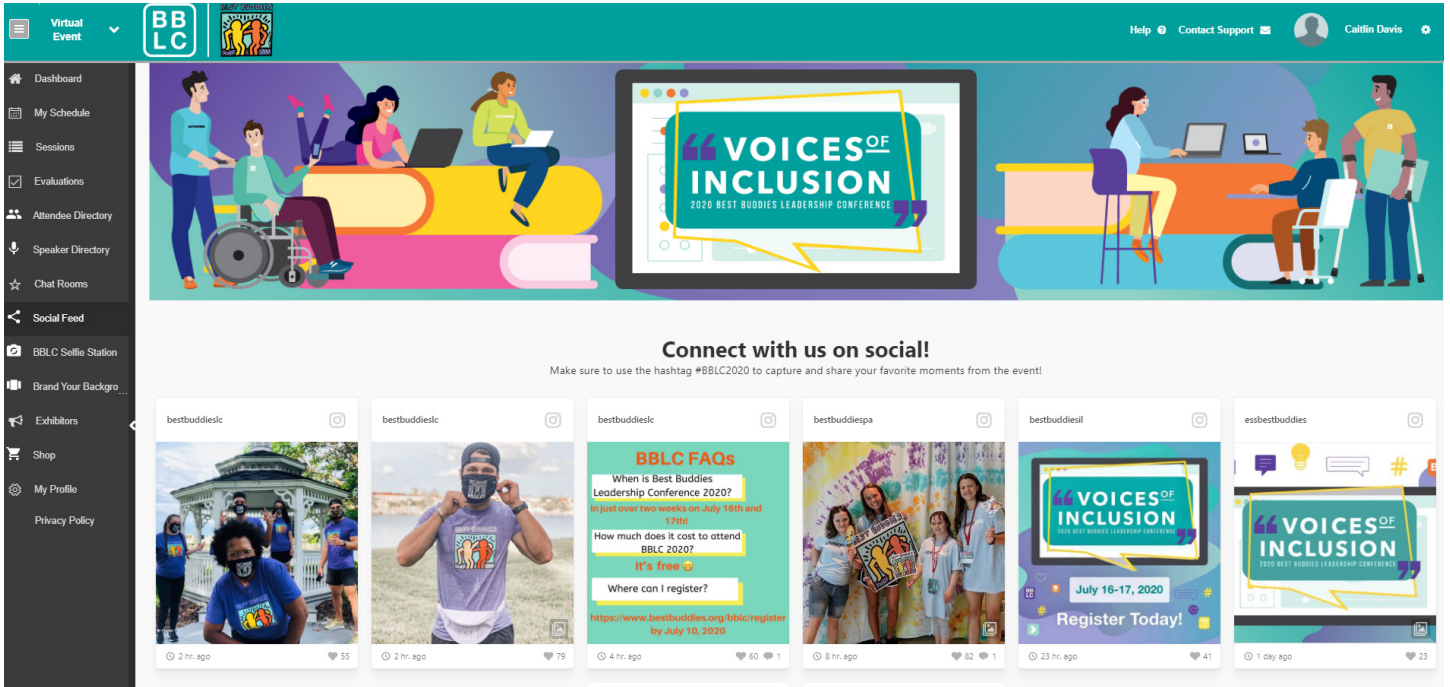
Virtual Event

BB LC

BEST BUDDIES

Help Contact Support Caitlin Davis

Dashboard
My Schedule
Sessions
Evaluations
Attendee Directory
Speaker Directory
Chat Rooms
Social Feed
BBLC Selfie Station
Brand Your Backgro...
Exhibitors
Shop
My Profile
Privacy Policy

VOICES OF INCLUSION
2020 BEST BUDDIES LEADERSHIP CONFERENCE

Connect with us on social!

Make sure to use the hashtag #BBLC2020 to capture and share your favorite moments from the event!

bestbuddieslc
2 hr. ago 55

bestbuddieslc
2 hr. ago 79

bestbuddieslc
BBLC FAQs
When is Best Buddies Leadership Conference 2020?
In just over two weeks on July 16th and 17th!
How much does it cost to attend BBLC 2020?
It's free
Where can I register?
https://www.bestbuddies.org/bblc/register by July 10, 2020
4 hr. ago 60 1

bestbuddiespa
6 hr. ago 82 1

bestbuddiesil
VOICES OF INCLUSION
2020 BEST BUDDIES LEADERSHIP CONFERENCE
July 16-17, 2020
Register Today!
23 hr. ago 41

essbestbuddies
VOICES OF INCLUSION
2020 BEST BUDDIES LEADERSHIP CONFERENCE
1 day ago 23